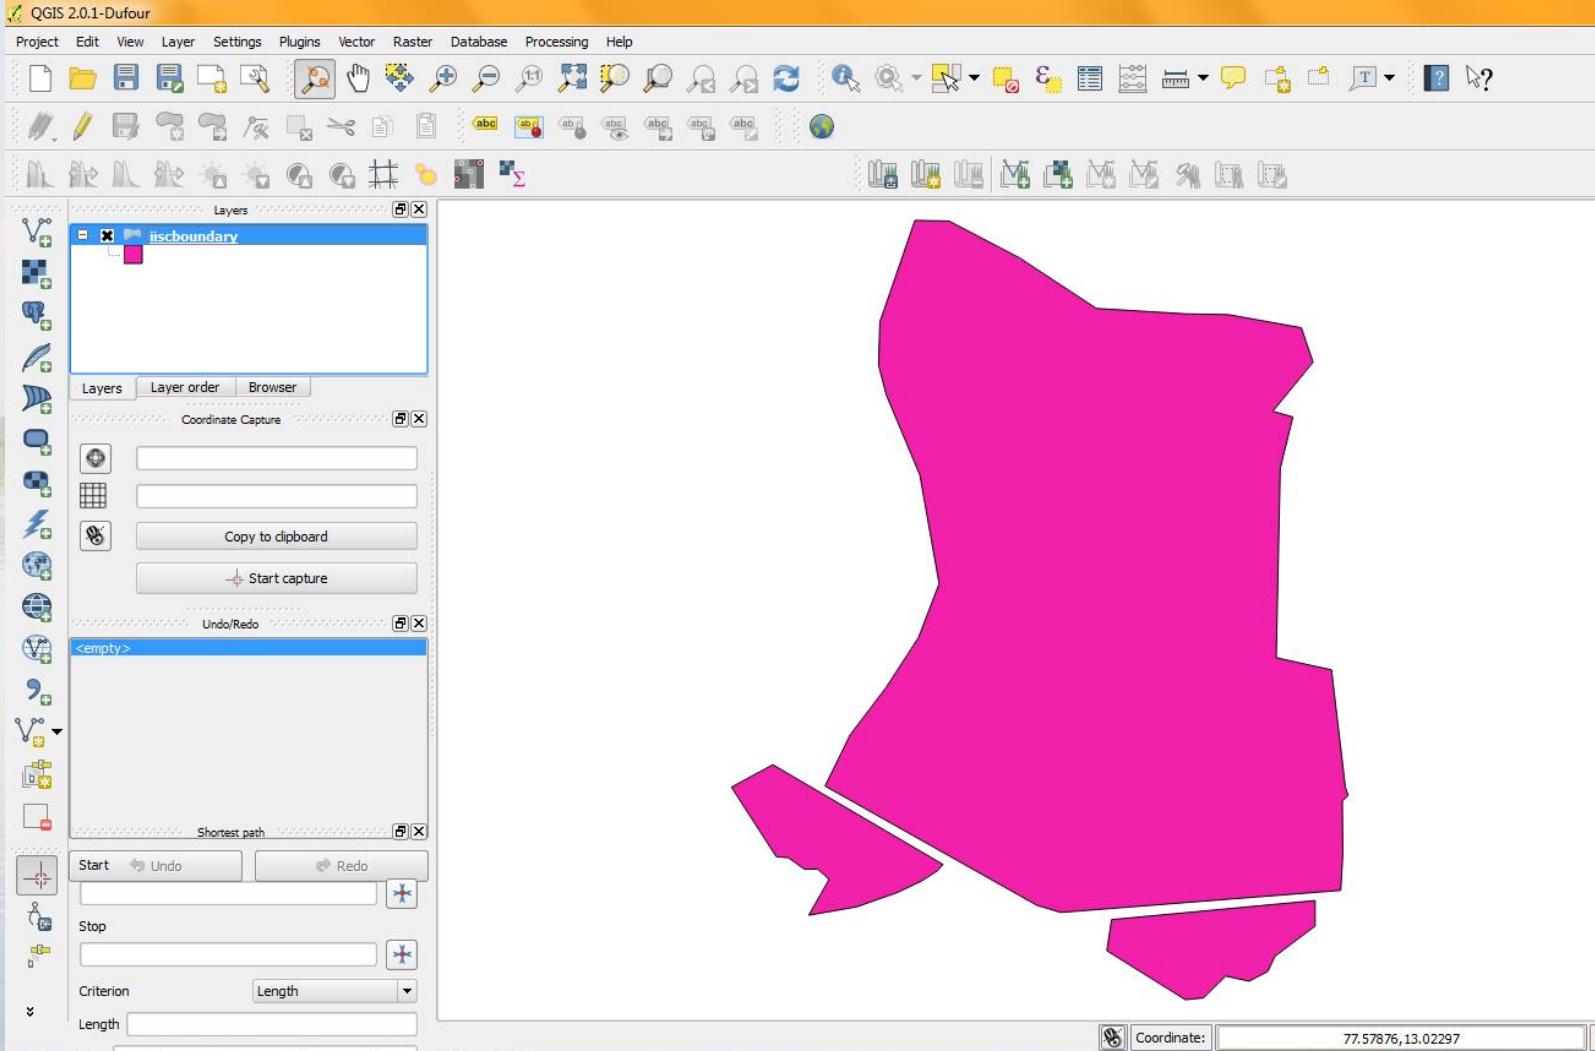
QGIS 2.0.1-Dufour

Project Edit View Layer Settings Plugins Vector Raster Database Processing Help

Layers

iiscboundary

Layers Layer order Browser

Coordinate Capture

Copy to clipboard

Start capture

Undo/Redo

<empty>

Shortest path

Start Undo Redo

Stop

Criterion Length

Length

Coordinate: 77.57876,13.02297